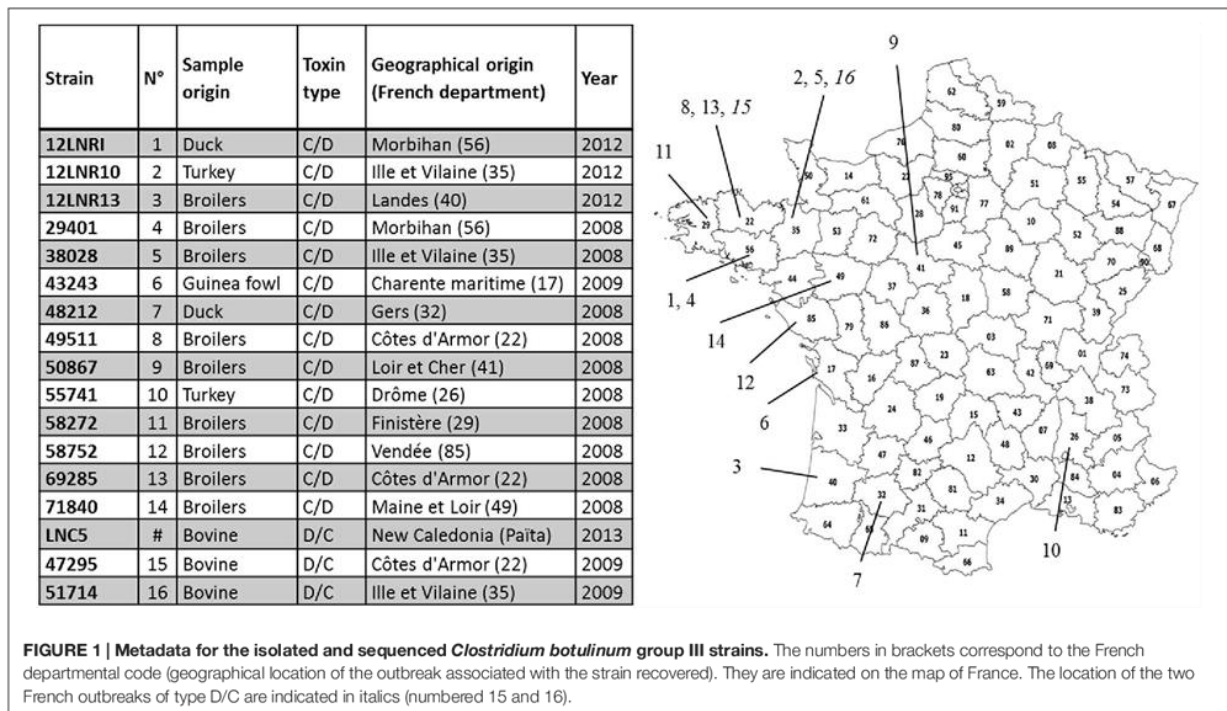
| Strain | N° | Sample origin | Toxin type | Geographical origin (French department) | Year |
|---|---|---|---|---|---|
| 12LNRI | 1 | Duck | C/D | Morbihan (56) | 2012 |
| 12LNR10 | 2 | Turkey | C/D | Ille et Vilaine (35) | 2012 |
| 12LNR13 | 3 | Broilers | C/D | Landes (40) | 2012 |
| 29401 | 4 | Broilers | C/D | Morbihan (56) | 2008 |
| 38028 | 5 | Broilers | C/D | Ille et Vilaine (35) | 2008 |
| 43243 | 6 | Guinea fowl | C/D | Charente maritime (17) | 2009 |
| 48212 | 7 | Duck | C/D | Gers (32) | 2008 |
| 49511 | 8 | Broilers | C/D | Côtes d'Armor (22) | 2008 |
| 50867 | 9 | Broilers | C/D | Loir et Cher (41) | 2008 |
| 55741 | 10 | Turkey | C/D | Drôme (26) | 2008 |
| 58272 | 11 | Broilers | C/D | Finistère (29) | 2008 |
| 58752 | 12 | Broilers | C/D | Vendée (85) | 2008 |
| 69285 | 13 | Broilers | C/D | Côtes d'Armor (22) | 2008 |
| 71840 | 14 | Broilers | C/D | Maine et Loir (49) | 2008 |
| LNC5 | # | Bovine | D/C | New Caledonia (Païta) | 2013 |
| 47295 | 15 | Bovine | D/C | Côtes d'Armor (22) | 2009 |
| 51714 | 16 | Bovine | D/C | Ille et Vilaine (35) | 2009 |

9
2, 5, *16*
8, 13, *15*
11
1, 4
14
12
6
3
7
10

62 59 80 02 08 76 60 50 14 27 95 78 93 51 55 57 67 29 22 35 61 28 91 77 54 53 72 10 52 88 68 56 45 89 70 90 44 49 41 21 37 25 18 58 39 85 79 86 36 71 03 01 74 87 23 17 16 63 42 69 73 19 38 24 15 43 33 07 26 05 46 48 47 82 12 40 84 04 06 32 81 30 13 64 31 34 83 65 09 11 66

FIGURE 1 | Metadata for the isolated and sequenced *Clostridium botulinum* group III strains. The numbers in brackets correspond to the French departmental code (geographical location of the outbreak associated with the strain recovered). They are indicated on the map of France. The location of the two French outbreaks of type D/C are indicated in italics (numbered 15 and 16).